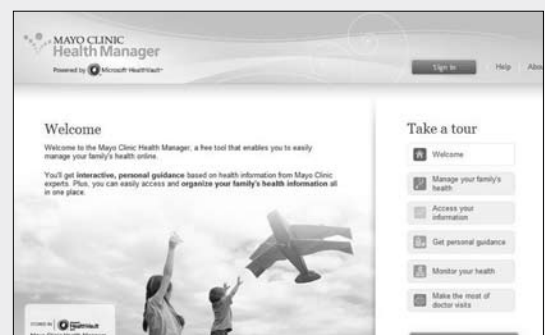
MAYO CLINIC
Health Manager
Powered by Microsoft HealthVault

Sign In
Help
Abo

Welcome

Welcome to the Mayo Clinic Health Manager, a free tool that enables you to easily manage your family's health online.

You'll get **interactive, personal guidance** based on health information from Mayo Clinic experts. Plus, you can easily access and **organize your family's health information** all in one place.

Take a tour

Welcome

Manage your family's health

Access your information

Get personal guidance

Monitor your health

Make the most of doctor visits

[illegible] HealthVault
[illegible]